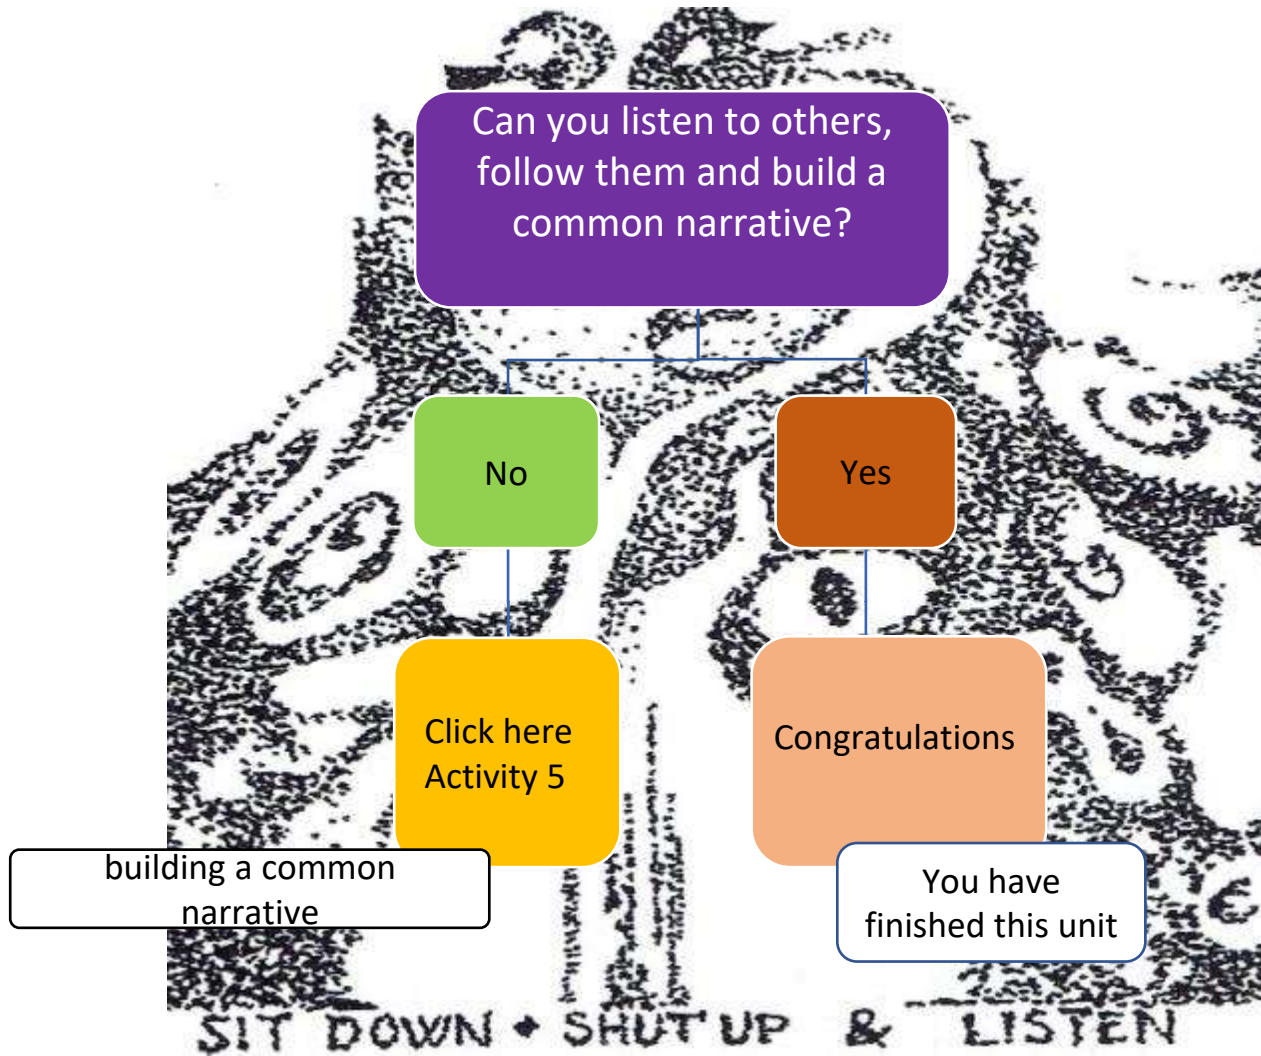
Can you listen to others, follow them and build a common narrative?

No

Yes

Click here Activity 5

building a common narrative

Congratulations

You have finished this unit

SIT DOWN • SHUT UP & LISTEN